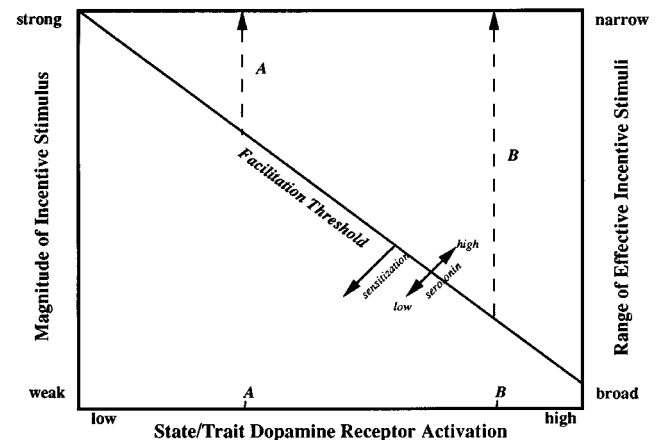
strong
weak
Magnitude of Incentive Stimulus

narrow
broad
Range of Effective Incentive Stimuli

A
B
Facilitation Threshold
sensitization
high
low
serotonin

A
B
low
high
State/Trait Dopamine Receptor Activation